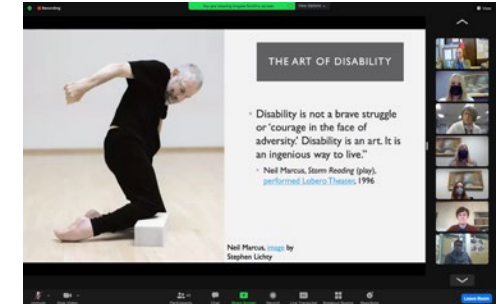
Recording

You are viewing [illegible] screen

View Options

THE ART OF DISABILITY

Disability is not a brave struggle or 'courage in the face of adversity.' Disability is an art. It is an ingenious way to live."

Neil Marcus, Storm Reading (play), performed Lobero Theater, 1996

Neil Marcus, image by Stephen Lichty

Leave Room